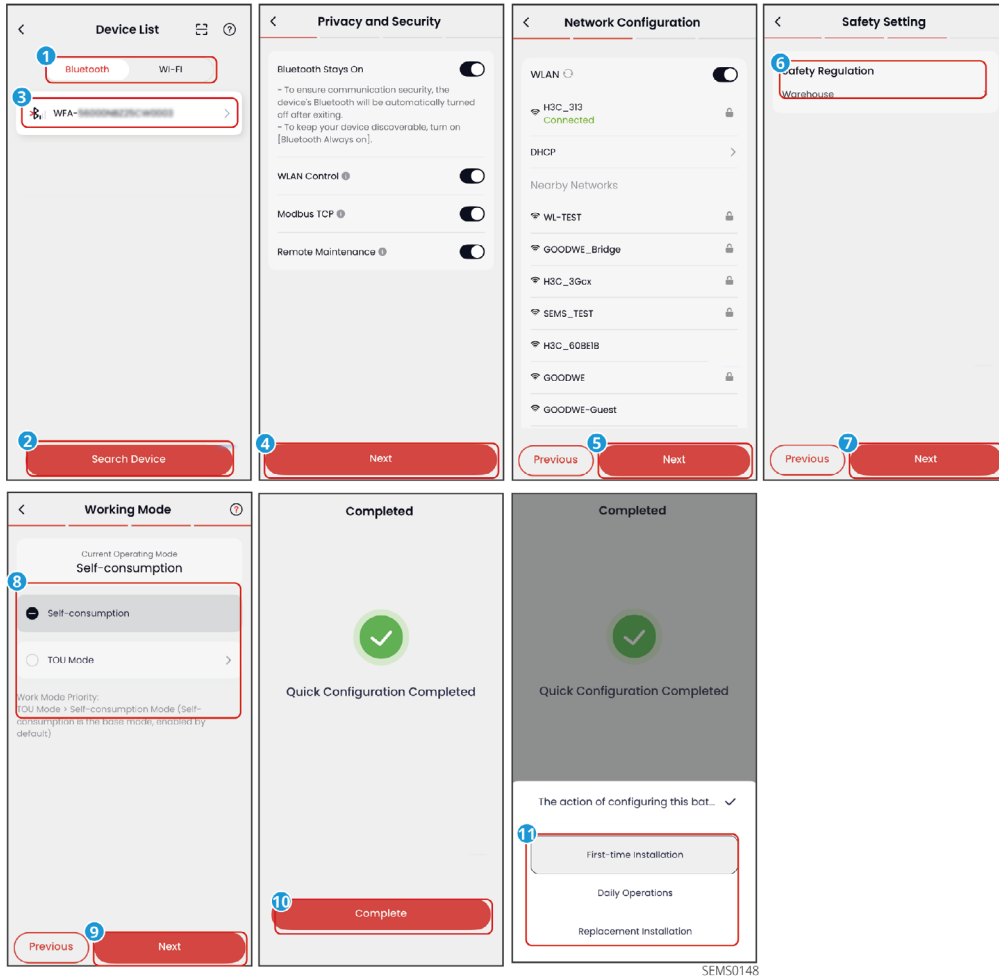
Device List

1

Bluetooth Wi-Fi

3

WFA-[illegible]

2

Search Device

Privacy and Security

Bluetooth Stays On

- To ensure communication security, the device's Bluetooth will be automatically turned off after exiting.
- To keep your device discoverable, turn on [Bluetooth Always on].

WLAN Control

Modbus TCP

Remote Maintenance

4

Next

Network Configuration

WLAN

H3C_313
Connected

DHCP

Nearby Networks

WL-TEST

GOODWE_Bridge

H3C_3Gcx

SEMS_TEST

H3C_60BE1B

GOODWE

GOODWE-Guest

Previous

5

Next

Safety Setting

6

Safety Regulation

Warehouse

Previous

7

Next

Working Mode

Current Operating Mode
Self-consumption

8

Self-consumption

TOU Mode

Work Mode Priority:
TOU Mode > Self-consumption Mode (Self-consumption is the base mode, enabled by default)

Previous

9

Next

Completed

Quick Configuration Completed

10

Complete

Completed

Quick Configuration Completed

The action of configuring this bat...

11

First-time Installation

Daily Operations

Replacement Installation

SEMS0148